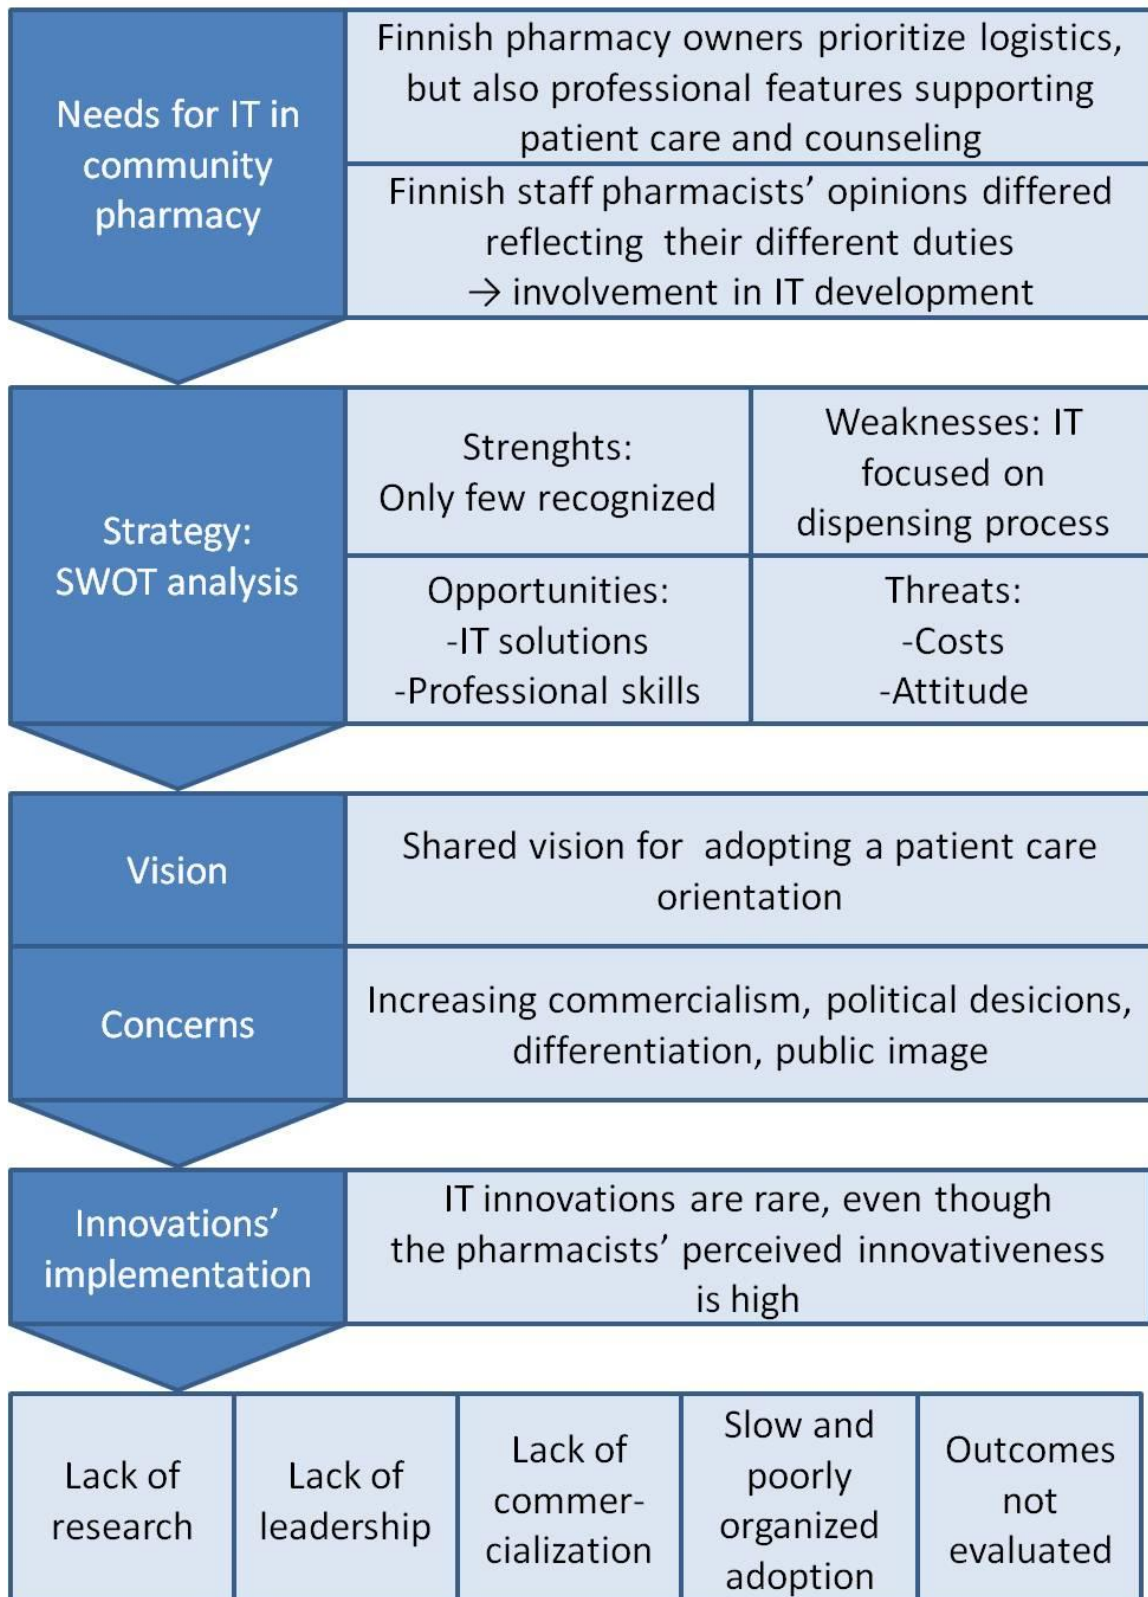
Needs for IT in community pharmacy

Finnish pharmacy owners prioritize logistics, but also professional features supporting patient care and counseling

Finnish staff pharmacists' opinions differed reflecting their different duties → involvement in IT development

Strategy: SWOT analysis

Strenghts: Only few recognized

Weaknesses: IT focused on dispensing process

Opportunities: -IT solutions -Professional skills

Threats: -Costs -Attitude

Vision

Shared vision for adopting a patient care orientation

Concerns

Increasing commercialism, political desicions, differentiation, public image

Innovations' implementation

IT innovations are rare, even though the pharmacists' perceived innovativeness is high

Lack of research

Lack of leadership

Lack of commercialization

Slow and poorly organized adoption

Outcomes not evaluated